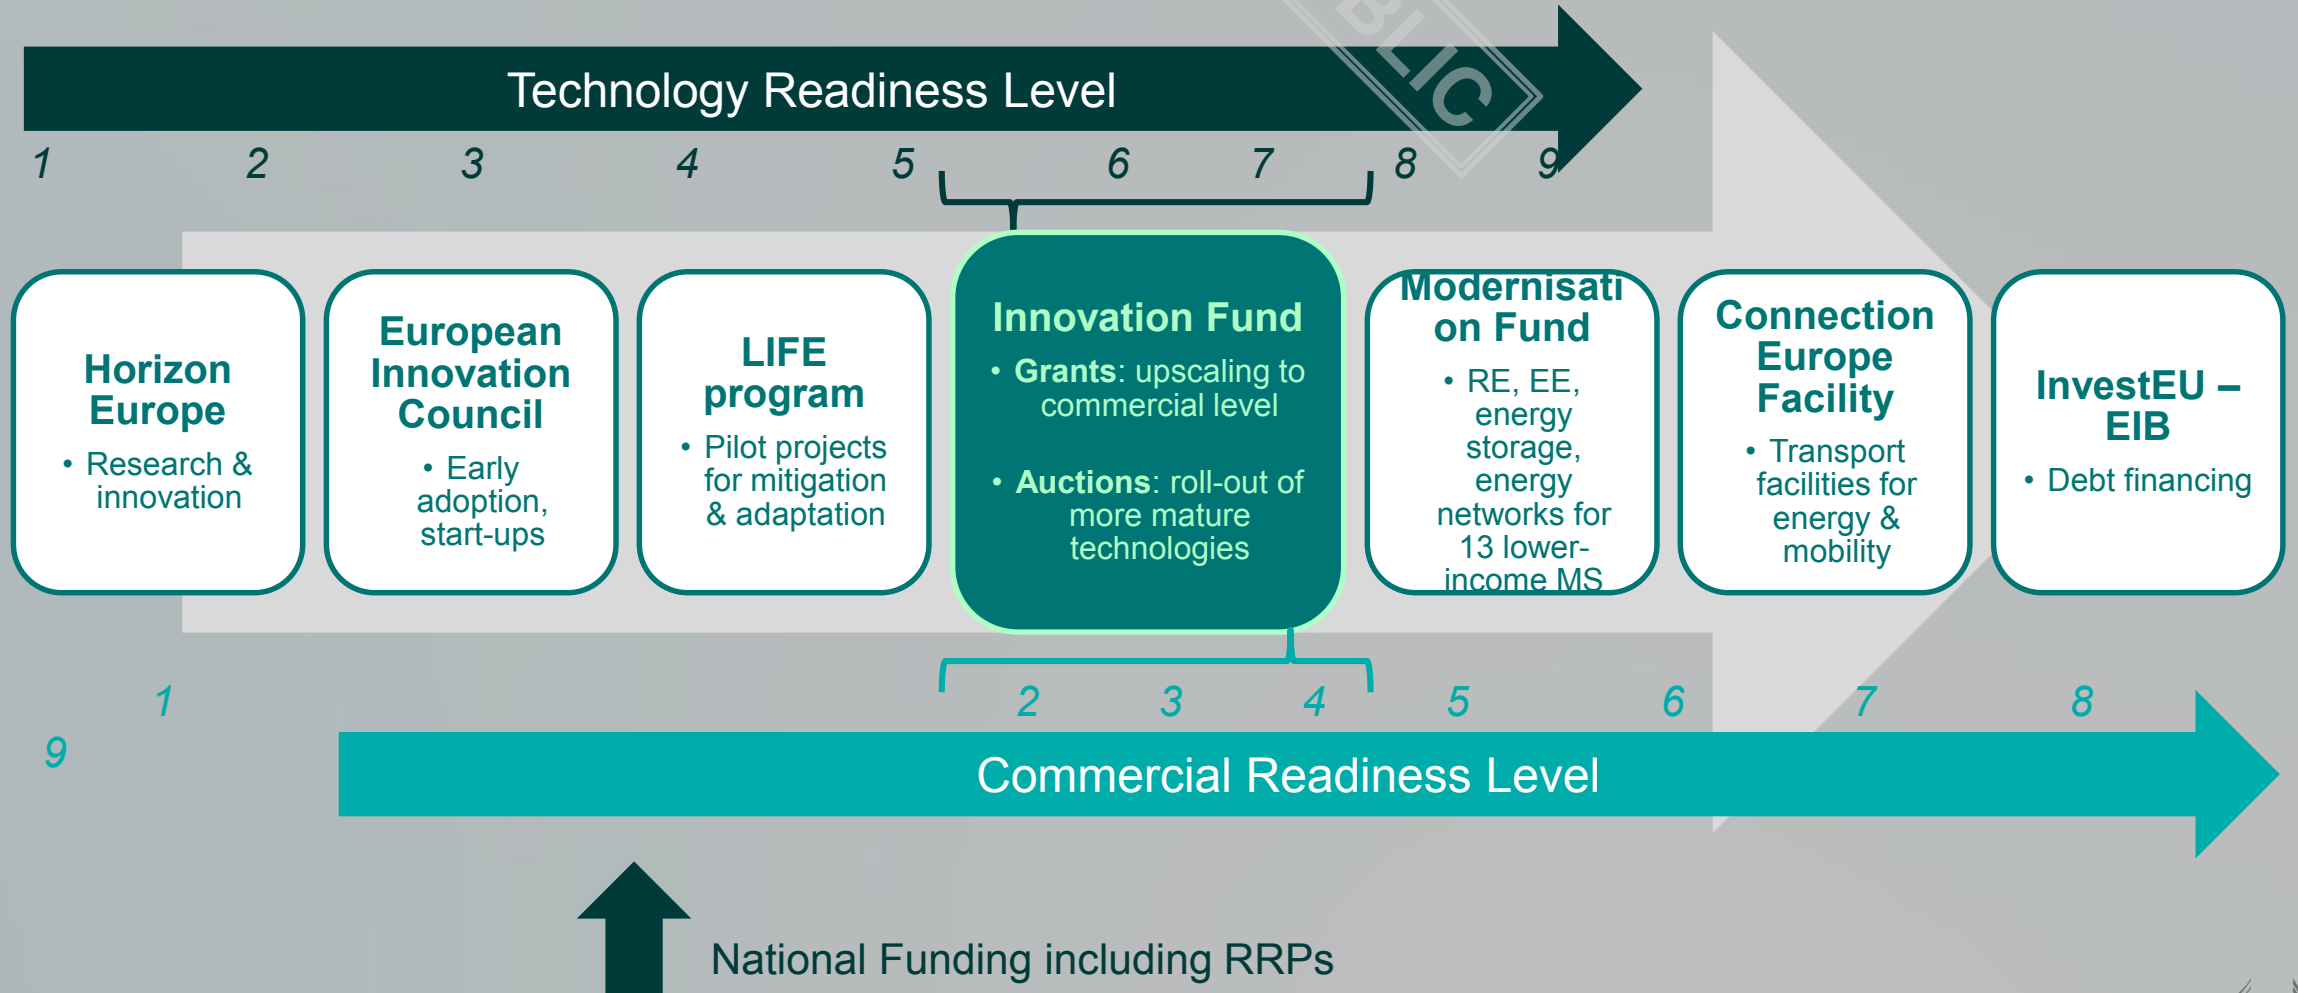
Technology Readiness Level

BLIC

1 2 3 4 5 6 7 8 9

Horizon Europe
• Research & innovation

European Innovation Council
• Early adoption, start-ups

LIFE program
• Pilot projects for mitigation & adaptation

Innovation Fund
• **Grants**: upscaling to commercial level
• **Auctions**: roll-out of more mature technologies

Modernisation Fund
• RE, EE, energy storage, energy networks for 13 lower-income MS

Connection Europe Facility
• Transport facilities for energy & mobility

InvestEU – EIB
• Debt financing

1 2 3 4 5 6 7 8
9

Commercial Readiness Level

National Funding including RRPs